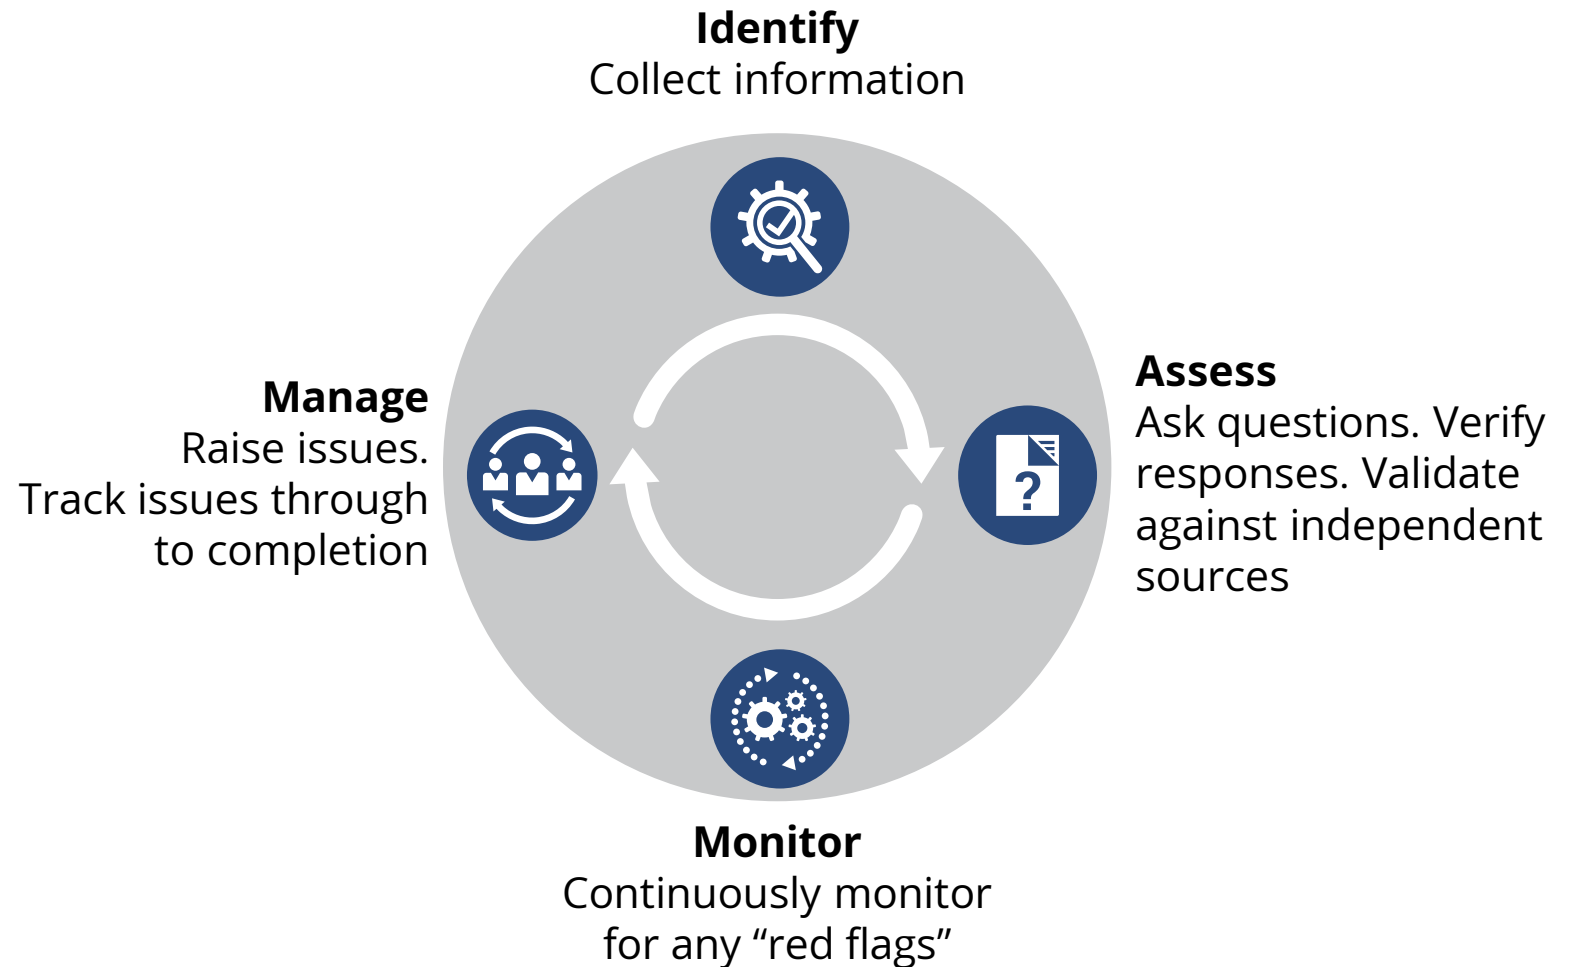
**Identify**
Collect information

**Assess**
Ask questions. Verify responses. Validate against independent sources

**Monitor**
Continuously monitor for any “red flags”

**Manage**
Raise issues. Track issues through to completion